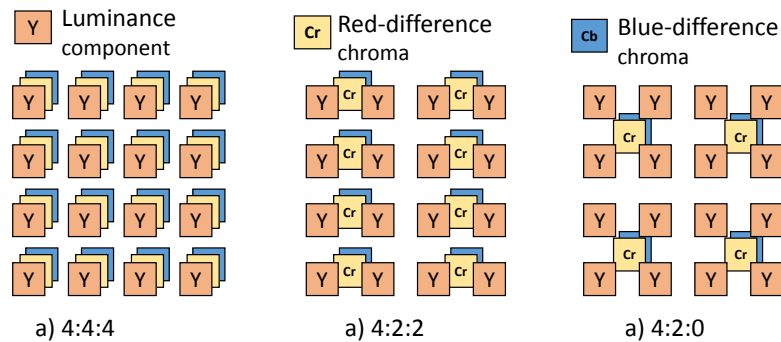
Y Luminance component

Cr Red-difference chroma

Cb Blue-difference chroma

| Y | Y | Y | Y |
|---|---|---|---|
| Y | Y | Y | Y |
| Y | Y | Y | Y |
| Y | Y | Y | Y |

a) 4:4:4

| Y Cr Y | Y Cr Y |
|---|---|
| Y Cr Y | Y Cr Y |
| Y Cr Y | Y Cr Y |
| Y Cr Y | Y Cr Y |

a) 4:2:2

| Y Y Cr Y Y | Y Y Cr Y Y |
|---|---|
| Y Y Cr Y Y | Y Y Cr Y Y |

a) 4:2:0